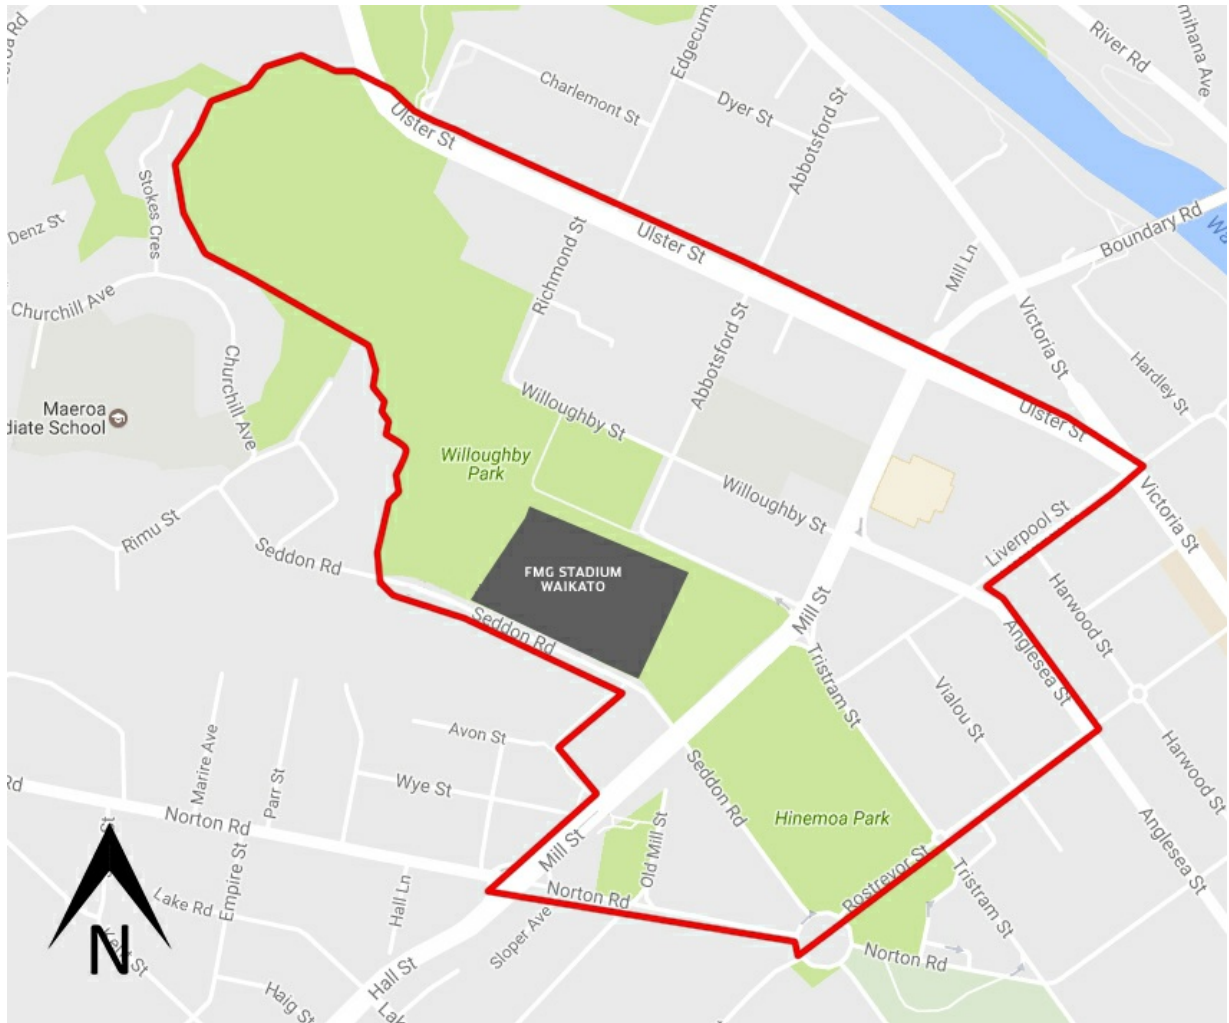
Rd
River Rd
mihana Ave
Charlemont St
Edgecum
Dyer St
Ulster St
Abbotsford St
Stokes Cres
Denz St
Ulster St
Boundary Rd
Wa
Richmond St
Mill Ln
Churchill Ave
Victoria St
Abbotsford St
Hardley St
Maeroa
diate School
Willoughby St
Churchill Ave
Ulster St
Willoughby Park
Willoughby St
Victoria St
Rimu St
Liverpool St
Seddon Rd
FMG STADIUM WAIKATO
Seddon Rd
Mill St
Harwood St
Tristram St
Anglesea St
Vialou St
Avon St
Marire Ave
Harwood St
Rd
Wye St
Parr St
Seddon Rd
Norton Rd
Hinemoa Park
Anglesea St
Old Mill St
Mill St
Rostrevor St
Empire St
Tristram St
Lake Rd
Hall Ln
Norton Rd
N
St
Sloper Ave
Norton Rd
Hall St
Haig St
Lak